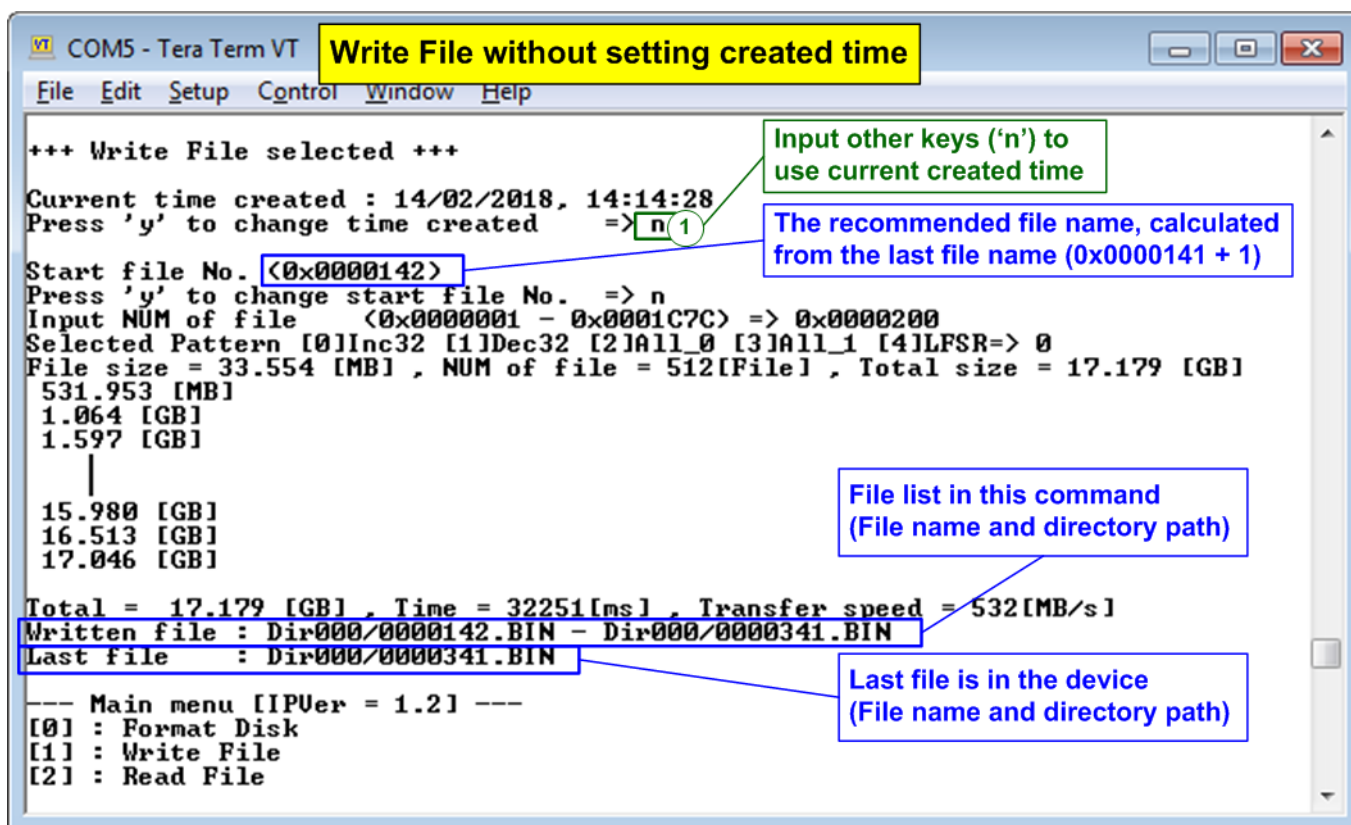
VT COM5 - Tera Term VT

Write File without setting created time

File Edit Setup Control Window Help

+++ Write File selected +++

Input other keys ('n') to use current created time

Current time created : 14/02/2018, 14:14:28
Press 'y' to change time created => n

1

The recommended file name, calculated from the last file name (0x0000141 + 1)

Start file No. (0x0000142)
Press 'y' to change start file No. => n
Input NUM of file (0x0000001 - 0x0001C7C) => 0x0000200
Selected Pattern [0]Inc32 [1]Dec32 [2]All_0 [3]All_1 [4]LFSR=> 0
File size = 33.554 [MB] , NUM of file = 512[File] , Total size = 17.179 [GB]
531.953 [MB]
1.064 [GB]
1.597 [GB]

15.980 [GB]
16.513 [GB]
17.046 [GB]

File list in this command (File name and directory path)

Total = 17.179 [GB] , Time = 32251[ms] , Transfer speed = 532[MB/s]
Written file : Dir000/0000142.BIN - Dir000/0000341.BIN
Last file : Dir000/0000341.BIN

Last file is in the device (File name and directory path)

--- Main menu [IPVer = 1.2] ---
[0] : Format Disk
[1] : Write File
[2] : Read File